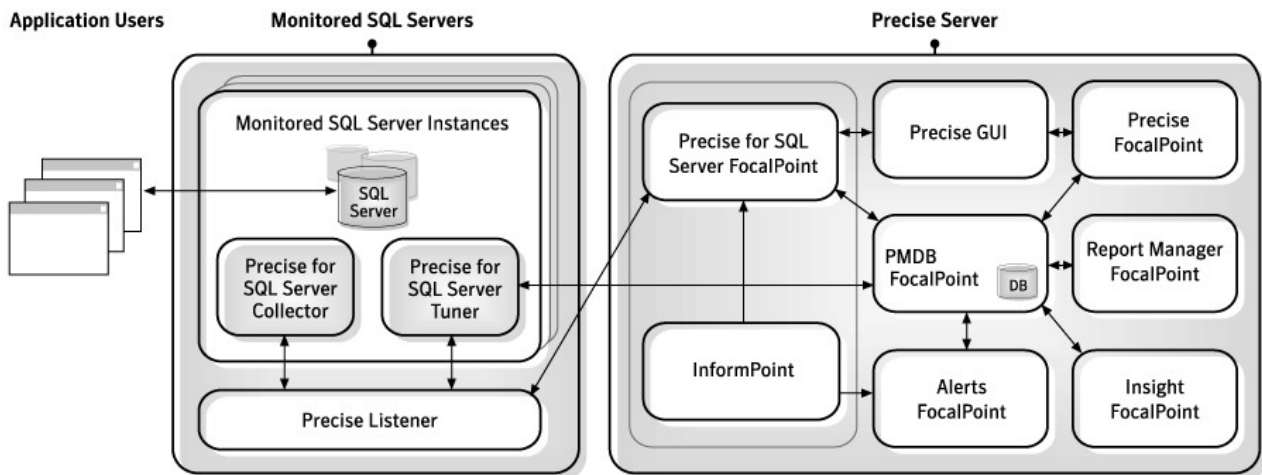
Application Users

Monitored SQL Servers

Monitored SQL Server Instances

SQL Server

Precise for SQL Server Collector

Precise for SQL Server Tuner

Precise Listener

Precise Server

Precise for SQL Server FocalPoint

Precise GUI

Precise FocalPoint

PMDB FocalPoint

DB

Report Manager FocalPoint

InformPoint

Alerts FocalPoint

Insight FocalPoint